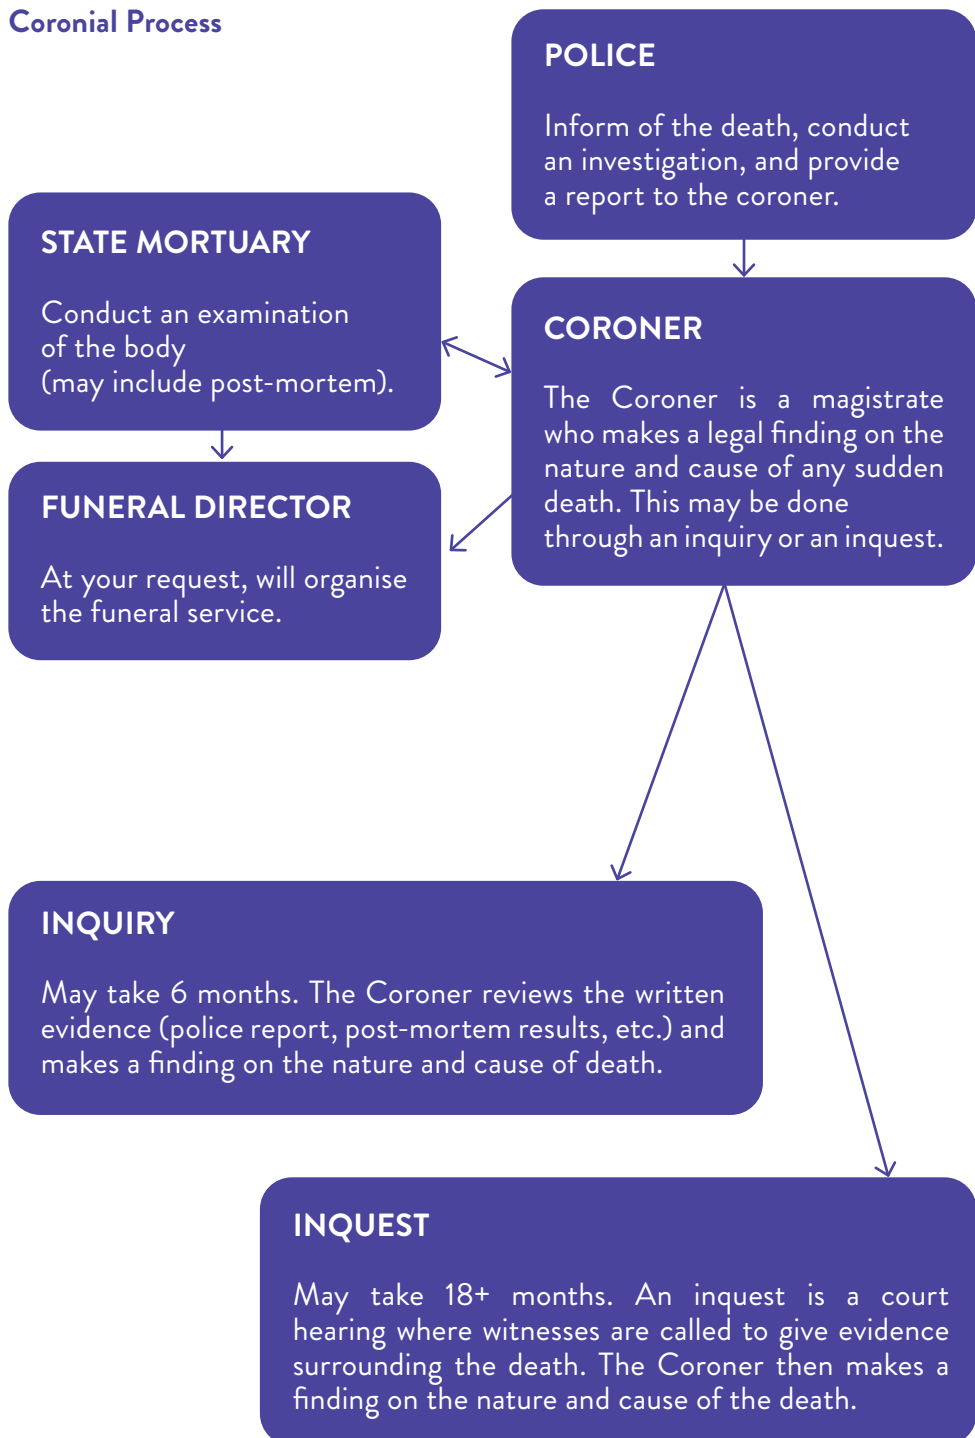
Coronial Process

POLICE

Inform of the death, conduct an investigation, and provide a report to the coroner.

STATE MORTUARY

Conduct an examination of the body (may include post-mortem).

CORONER

The Coroner is a magistrate who makes a legal finding on the nature and cause of any sudden death. This may be done through an inquiry or an inquest.

FUNERAL DIRECTOR

At your request, will organise the funeral service.

INQUIRY

May take 6 months. The Coroner reviews the written evidence (police report, post-mortem results, etc.) and makes a finding on the nature and cause of death.

INQUEST

May take 18+ months. An inquest is a court hearing where witnesses are called to give evidence surrounding the death. The Coroner then makes a finding on the nature and cause of the death.